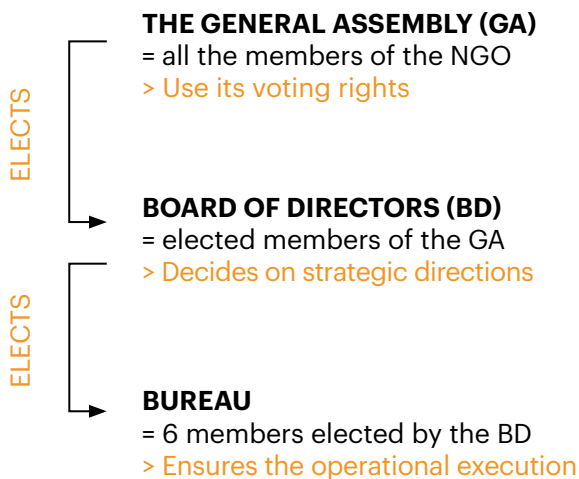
ELECTS

THE GENERAL ASSEMBLY (GA)
= all the members of the NGO
> Use its voting rights

ELECTS

BOARD OF DIRECTORS (BD)
= elected members of the GA
> Decides on strategic directions

BUREAU
= 6 members elected by the BD
> Ensures the operational execution